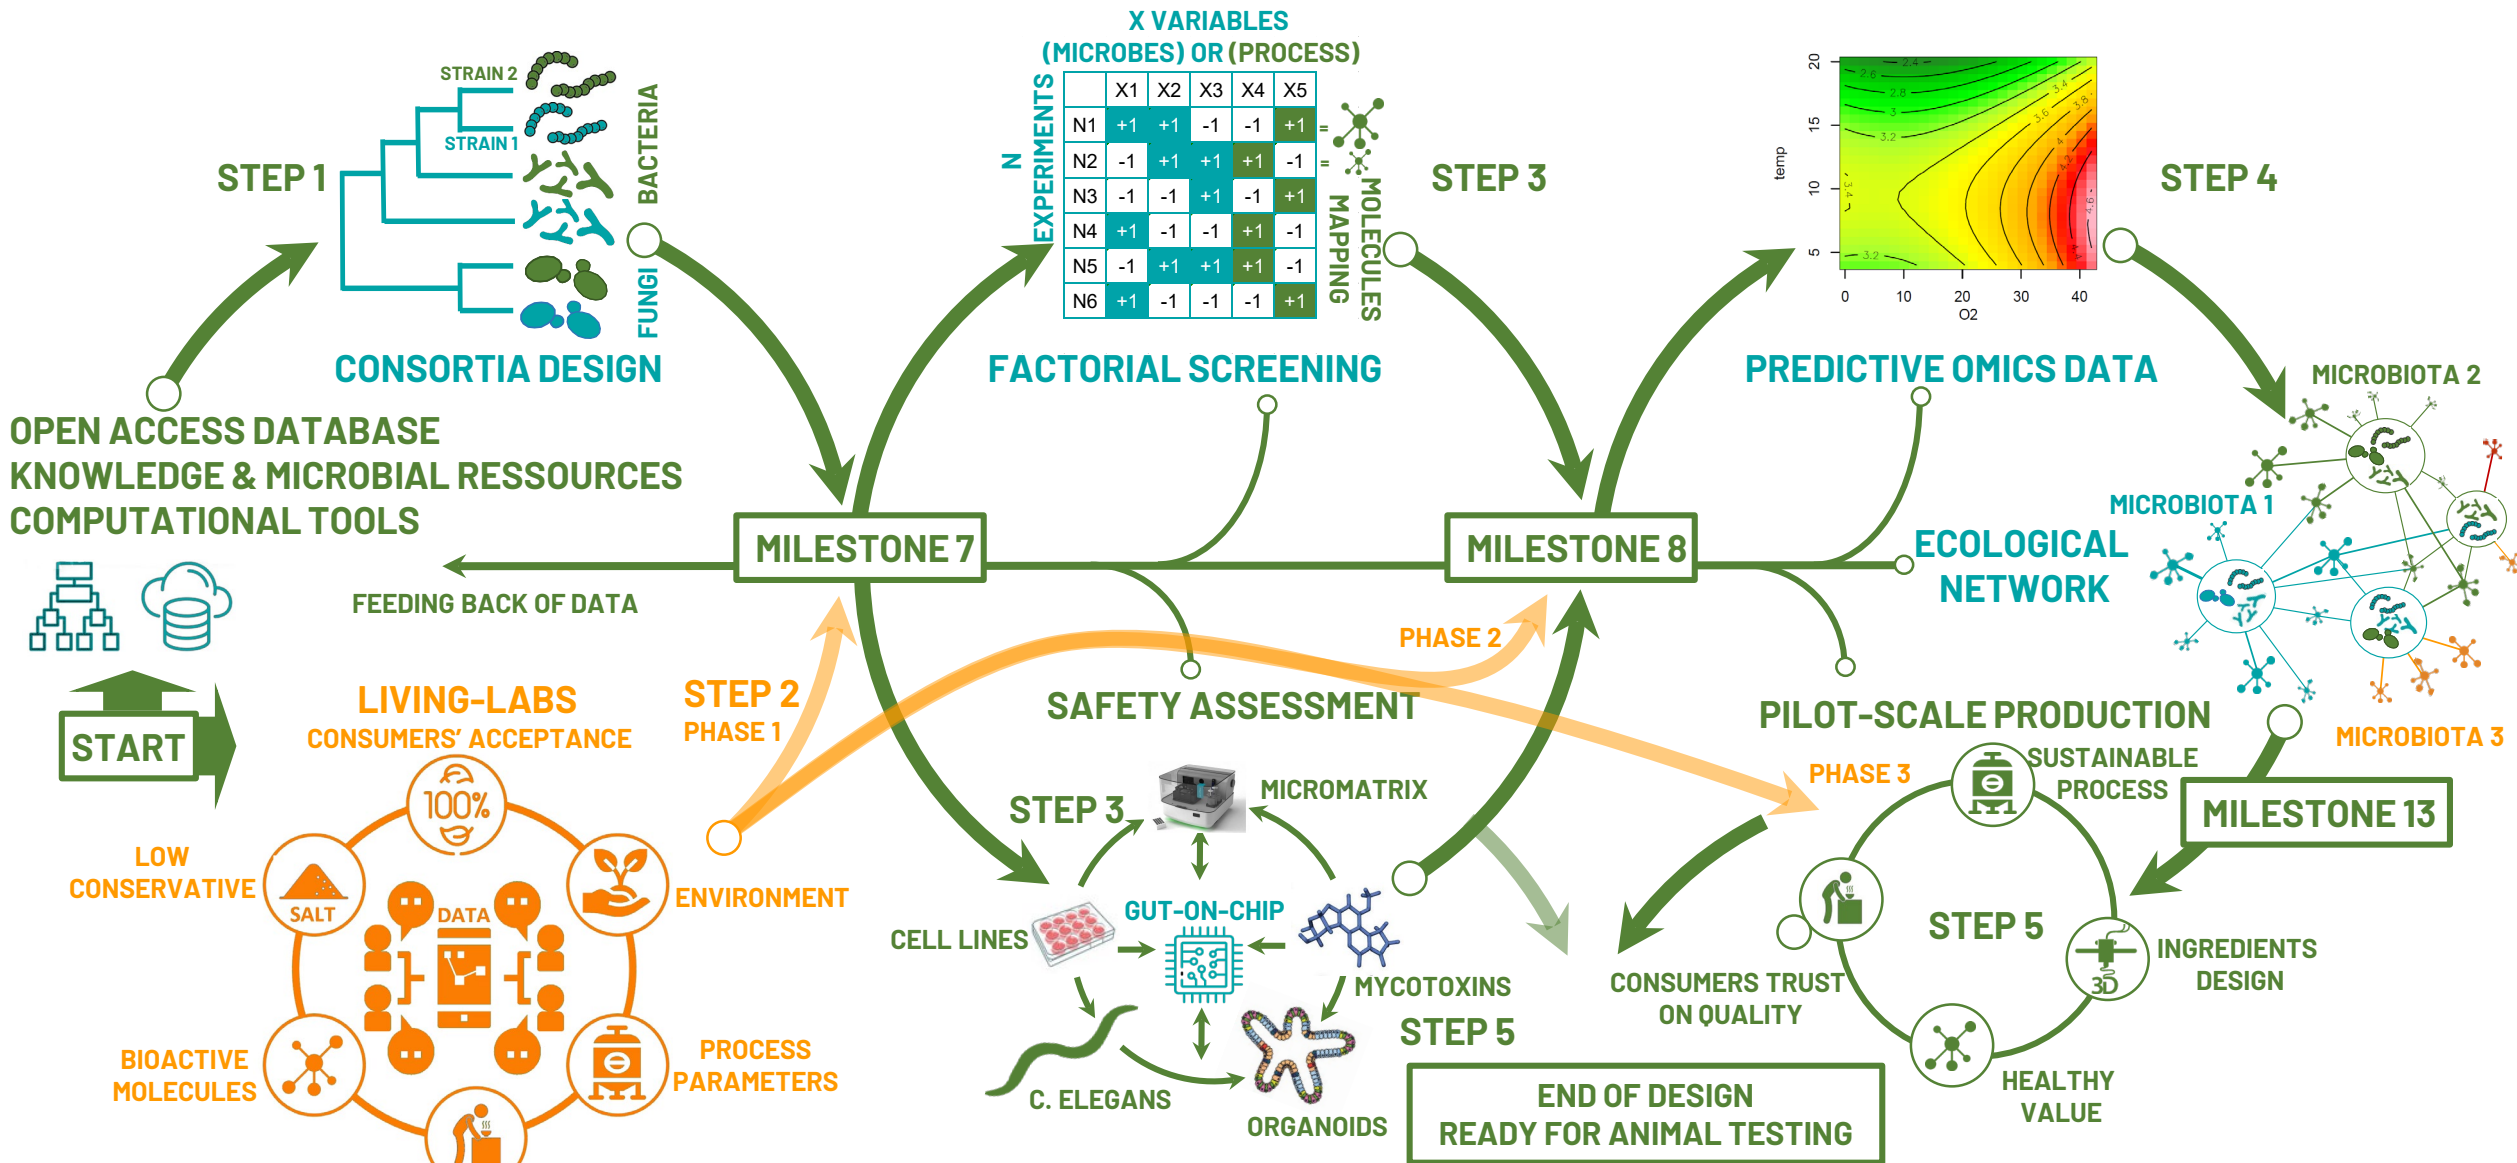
STEP 1

STRAIN 2
STRAIN 1
BACTERIA
FUNGI

CONSORTIA DESIGN

OPEN ACCESS DATABASE
KNOWLEDGE & MICROBIAL RESSOURCES
COMPUTATIONAL TOOLS

X VARIABLES
(MICROBES) OR (PROCESS)

N EXPERIMENTS

| | X1 | X2 | X3 | X4 | X5 |
|---|---|---|---|---|---|
| N1 | +1 | +1 | -1 | -1 | +1 |
| N2 | -1 | +1 | +1 | +1 | -1 |
| N3 | -1 | -1 | +1 | -1 | +1 |
| N4 | +1 | -1 | -1 | +1 | -1 |
| N5 | -1 | +1 | +1 | +1 | -1 |
| N6 | +1 | -1 | -1 | -1 | +1 |

=
=
MOLECULES MAPPING

FACTORIAL SCREENING

STEP 3

temp
20
15
10
5
0
10
20
30
40
O2
2.4
2.6
2.8
3
3.2
3.4
3.6
3.8
4
4.2
4.6
3.2
3.4
3.2

STEP 4

PREDICTIVE OMICS DATA

MICROBIOTA 2
MICROBIOTA 1
ECOLOGICAL NETWORK
MICROBIOTA 3

MILESTONE 7
MILESTONE 8

FEEDING BACK OF DATA

PHASE 2

SAFETY ASSESSMENT

PILOT-SCALE PRODUCTION

START

LIVING-LABS
CONSUMERS' ACCEPTANCE

STEP 2
PHASE 1

100%
LOW CONSERVATIVE
SALT
DATA
ENVIRONMENT
BIOACTIVE MOLECULES
PROCESS PARAMETERS

STEP 3
MICROMATRIX
GUT-ON-CHIP
CELL LINES
MYCOTOXINS
C. ELEGANS
ORGANOIDS
STEP 5

END OF DESIGN
READY FOR ANIMAL TESTING

PHASE 3
SUSTAINABLE PROCESS
MILESTONE 13
STEP 5
CONSUMERS TRUST ON QUALITY
INGREDIENTS DESIGN
3D
HEALTHY VALUE